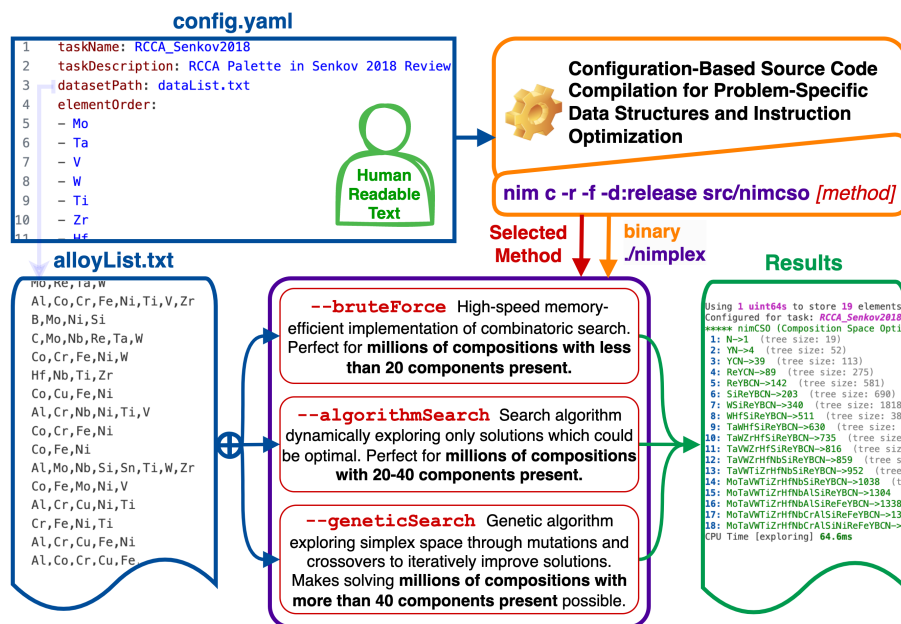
config.yaml

1 taskName: RCCA_Senkov2018
2 taskDescription: RCCA Palette in Senkov 2018 Review
3 datasetPath: dataList.txt
4 elementOrder:
5 - Mo
6 - Ta
7 - V
8 - W
9 - Ti
10 - Zr
11 - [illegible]

Human Readable Text

Configuration-Based Source Code Compilation for Problem-Specific Data Structures and Instruction Optimization

nim c -r -f -d:release src/nimcso [method]

Selected Method

binary ./nimplex

alloyList.txt

Mo,Re,Ta,W
Al,Co,Cr,Fe,Ni,Ti,V,Zr
B,Mo,Ni,Si
C,Mo,Nb,Re,Ta,W
Co,Cr,Fe,Ni,W
Hf,Nb,Ti,Zr
Co,Cu,Fe,Ni
Al,Cr,Nb,Ni,Ti,V
Co,Cr,Fe,Ni
Co,Fe,Ni
Al,Mo,Nb,Si,Sn,Ti,W,Zr
Co,Fe,Mo,Ni,V
Al,Cr,Cu,Ni,Ti
Cr,Fe,Ni,Ti
Al,Cr,Cu,Fe,Ni
Al,Co,Cr,Cu,Fe,

--bruteForce High-speed memory-efficient implementation of combinatoric search. Perfect for millions of compositions with less than 20 components present.

--algorithmSearch Search algorithm dynamically exploring only solutions which could be optimal. Perfect for millions of compositions with 20-40 components present.

--geneticSearch Genetic algorithm exploring simplex space through mutations and crossovers to iteratively improve solutions. Makes solving millions of compositions with more than 40 components present possible.

Results

Using 1 uint64s to store 19 elements
Configured for task: RCCA_Senkov2018
***** nimCSO (Composition Space Opti
1: N->1 (tree size: 19)
2: YN->4 (tree size: 52)
3: YCN->39 (tree size: 113)
4: ReYCN->89 (tree size: 275)
5: ReYBCN->142 (tree size: 581)
6: SiReYBCN->203 (tree size: 690)
7: WSiReYBCN->340 (tree size: 1818
8: WHfSiReYBCN->511 (tree size: 38
9: TaWHfSiReYBCN->630 (tree size:
10: TaWZrHfSiReYBCN->735 (tree size
11: TaVWZrHfSiReYBCN->816 (tree siz
12: TaVWZrHfNbSiReYBCN->859 (tree s
13: TaVWTiZrHfNbSiReYBCN->952 (tre
14: MoTaVWTiZrHfNbSiReYBCN->1038 (t
15: MoTaVWTiZrHfNbAlSiReYBCN->1304
16: MoTaVWTiZrHfNbAlSiReFeYBCN->1338
17: MoTaVWTiZrHfNbCrAlSiReFeYBCN->13
18: MoTaVWTiZrHfNbCrAlSiNiReFeYBCN->
CPU Time [exploring] 64.6ms